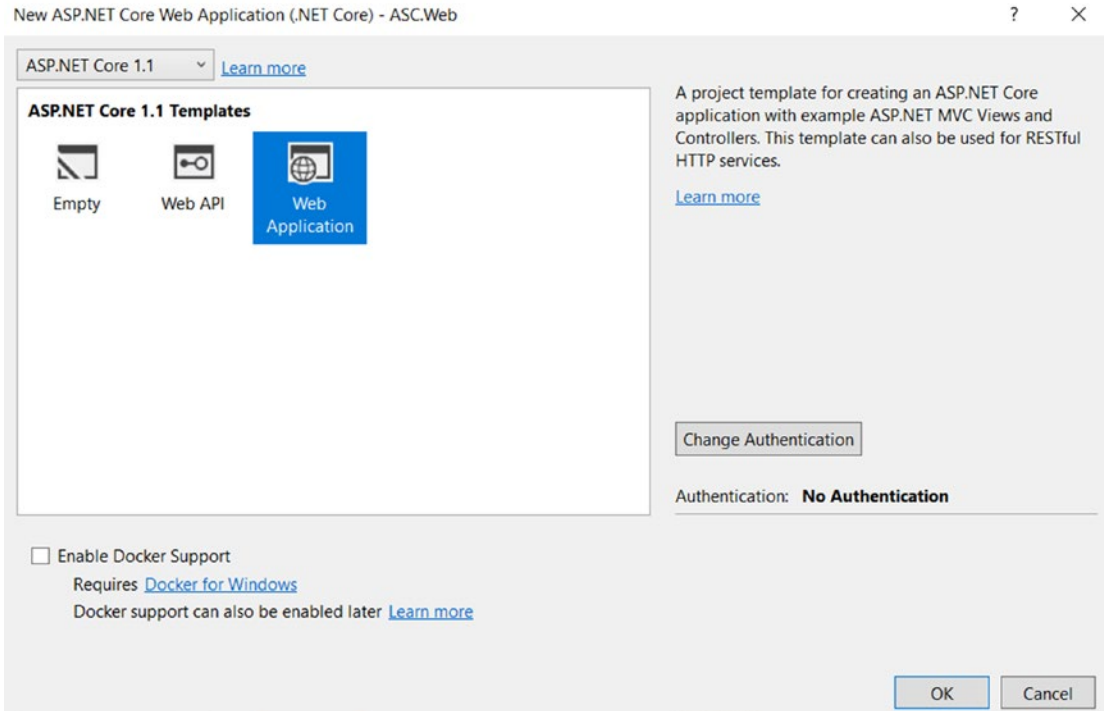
New ASP.NET Core Web Application (.NET Core) - ASC.Web

?

×

ASP.NET Core 1.1

Learn more

ASP.NET Core 1.1 Templates

Empty

Web API

Web Application

A project template for creating an ASP.NET Core application with example ASP.NET MVC Views and Controllers. This template can also be used for RESTful HTTP services.

Learn more

Change Authentication

Authentication: **No Authentication**

Enable Docker Support

Requires Docker for Windows

Docker support can also be enabled later Learn more

OK

Cancel